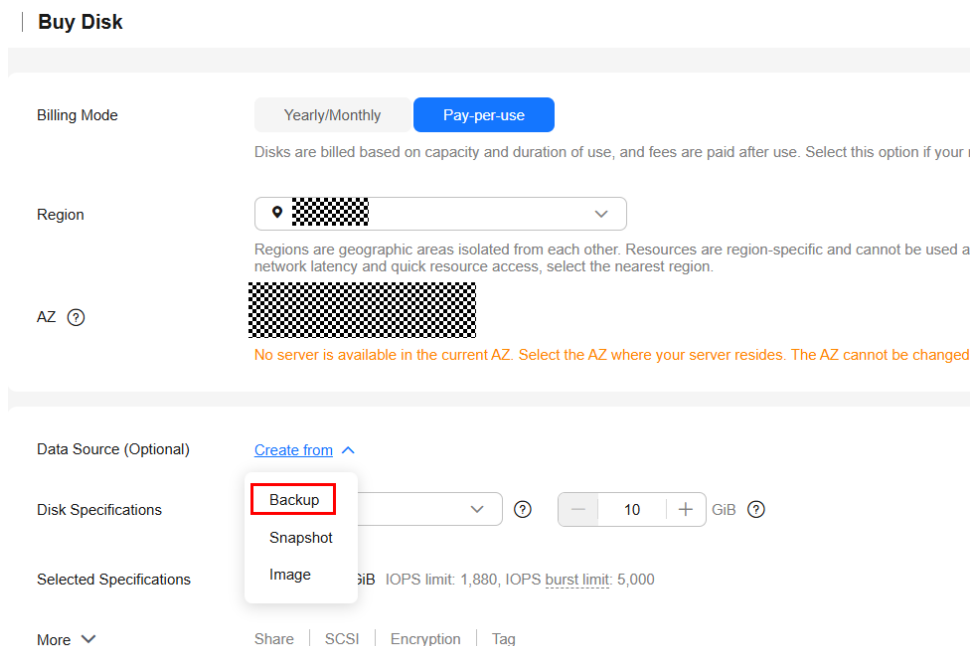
Buy Disk

Billing Mode

Yearly/Monthly

Pay-per-use

Disks are billed based on capacity and duration of use, and fees are paid after use. Select this option if your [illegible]

Region

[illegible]

Regions are geographic areas isolated from each other. Resources are region-specific and cannot be used a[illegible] network latency and quick resource access, select the nearest region.

AZ

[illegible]

No server is available in the current AZ. Select the AZ where your server resides. The AZ cannot be changed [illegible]

Data Source (Optional)

Create from

Backup

Snapshot

Image

Disk Specifications

10

GiB

Selected Specifications

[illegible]iB IOPS limit: 1,880, IOPS burst limit: 5,000

More

Share | SCSI | Encryption | Tag